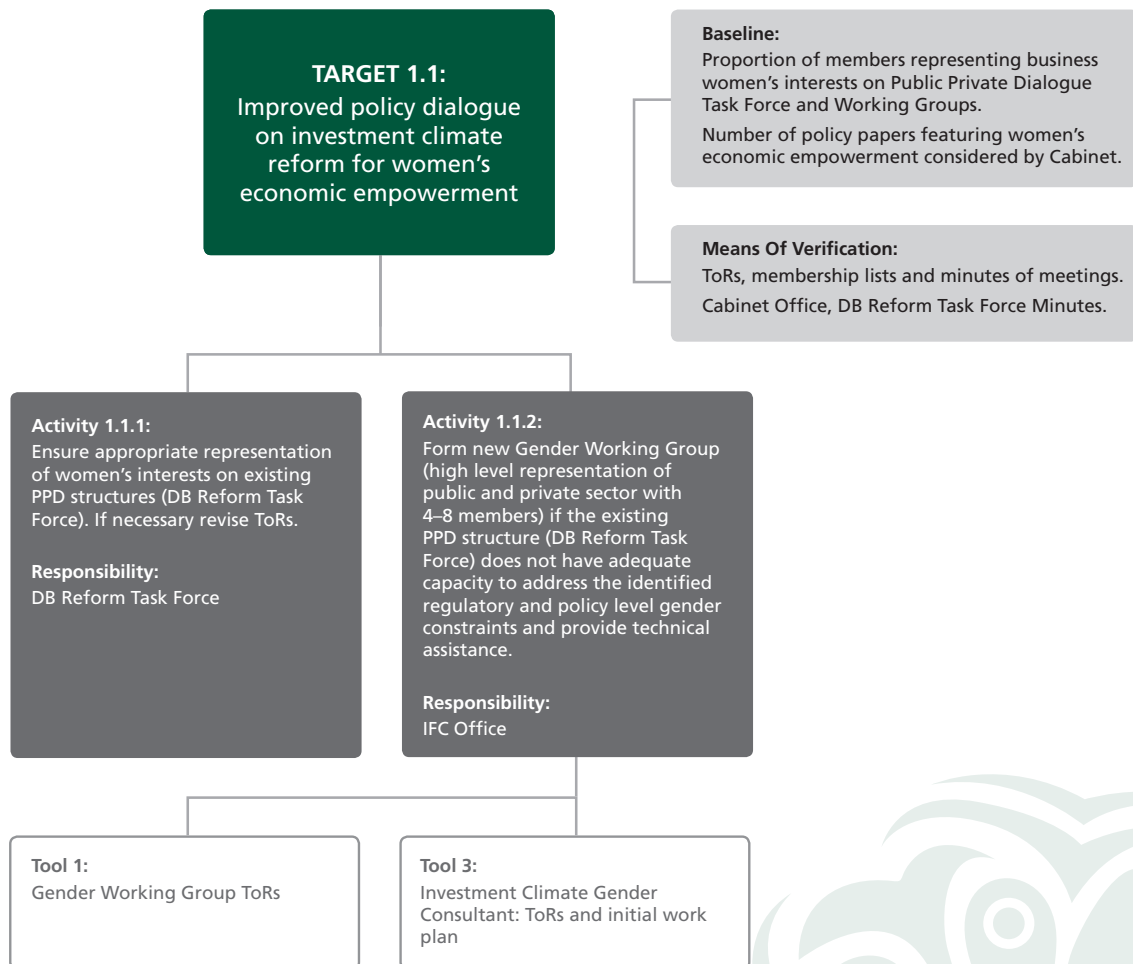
TARGET 1.1:
Improved policy dialogue on investment climate reform for women's economic empowerment

Baseline:
Proportion of members representing business women's interests on Public Private Dialogue Task Force and Working Groups.
Number of policy papers featuring women's economic empowerment considered by Cabinet.

Means Of Verification:
ToRs, membership lists and minutes of meetings.
Cabinet Office, DB Reform Task Force Minutes.

Activity 1.1.1:
Ensure appropriate representation of women's interests on existing PPD structures (DB Reform Task Force). If necessary revise ToRs.

Responsibility:
DB Reform Task Force

Activity 1.1.2:
Form new Gender Working Group (high level representation of public and private sector with 4–8 members) if the existing PPD structure (DB Reform Task Force) does not have adequate capacity to address the identified regulatory and policy level gender constraints and provide technical assistance.

Responsibility:
IFC Office

Tool 1:
Gender Working Group ToRs

Tool 3:
Investment Climate Gender Consultant: ToRs and initial work plan